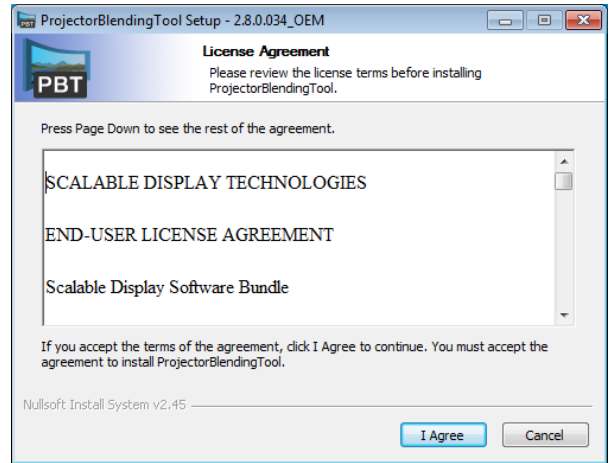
ProjectorBlendingTool Setup - 2.8.0.034_OEM

PBT

License Agreement

Please review the license terms before installing ProjectorBlendingTool.

Press Page Down to see the rest of the agreement.

SCALABLE DISPLAY TECHNOLOGIES

END-USER LICENSE AGREEMENT

Scalable Display Software Bundle

If you accept the terms of the agreement, click I Agree to continue. You must accept the agreement to install ProjectorBlendingTool.

Nullsoft Install System v2.45

I Agree

Cancel